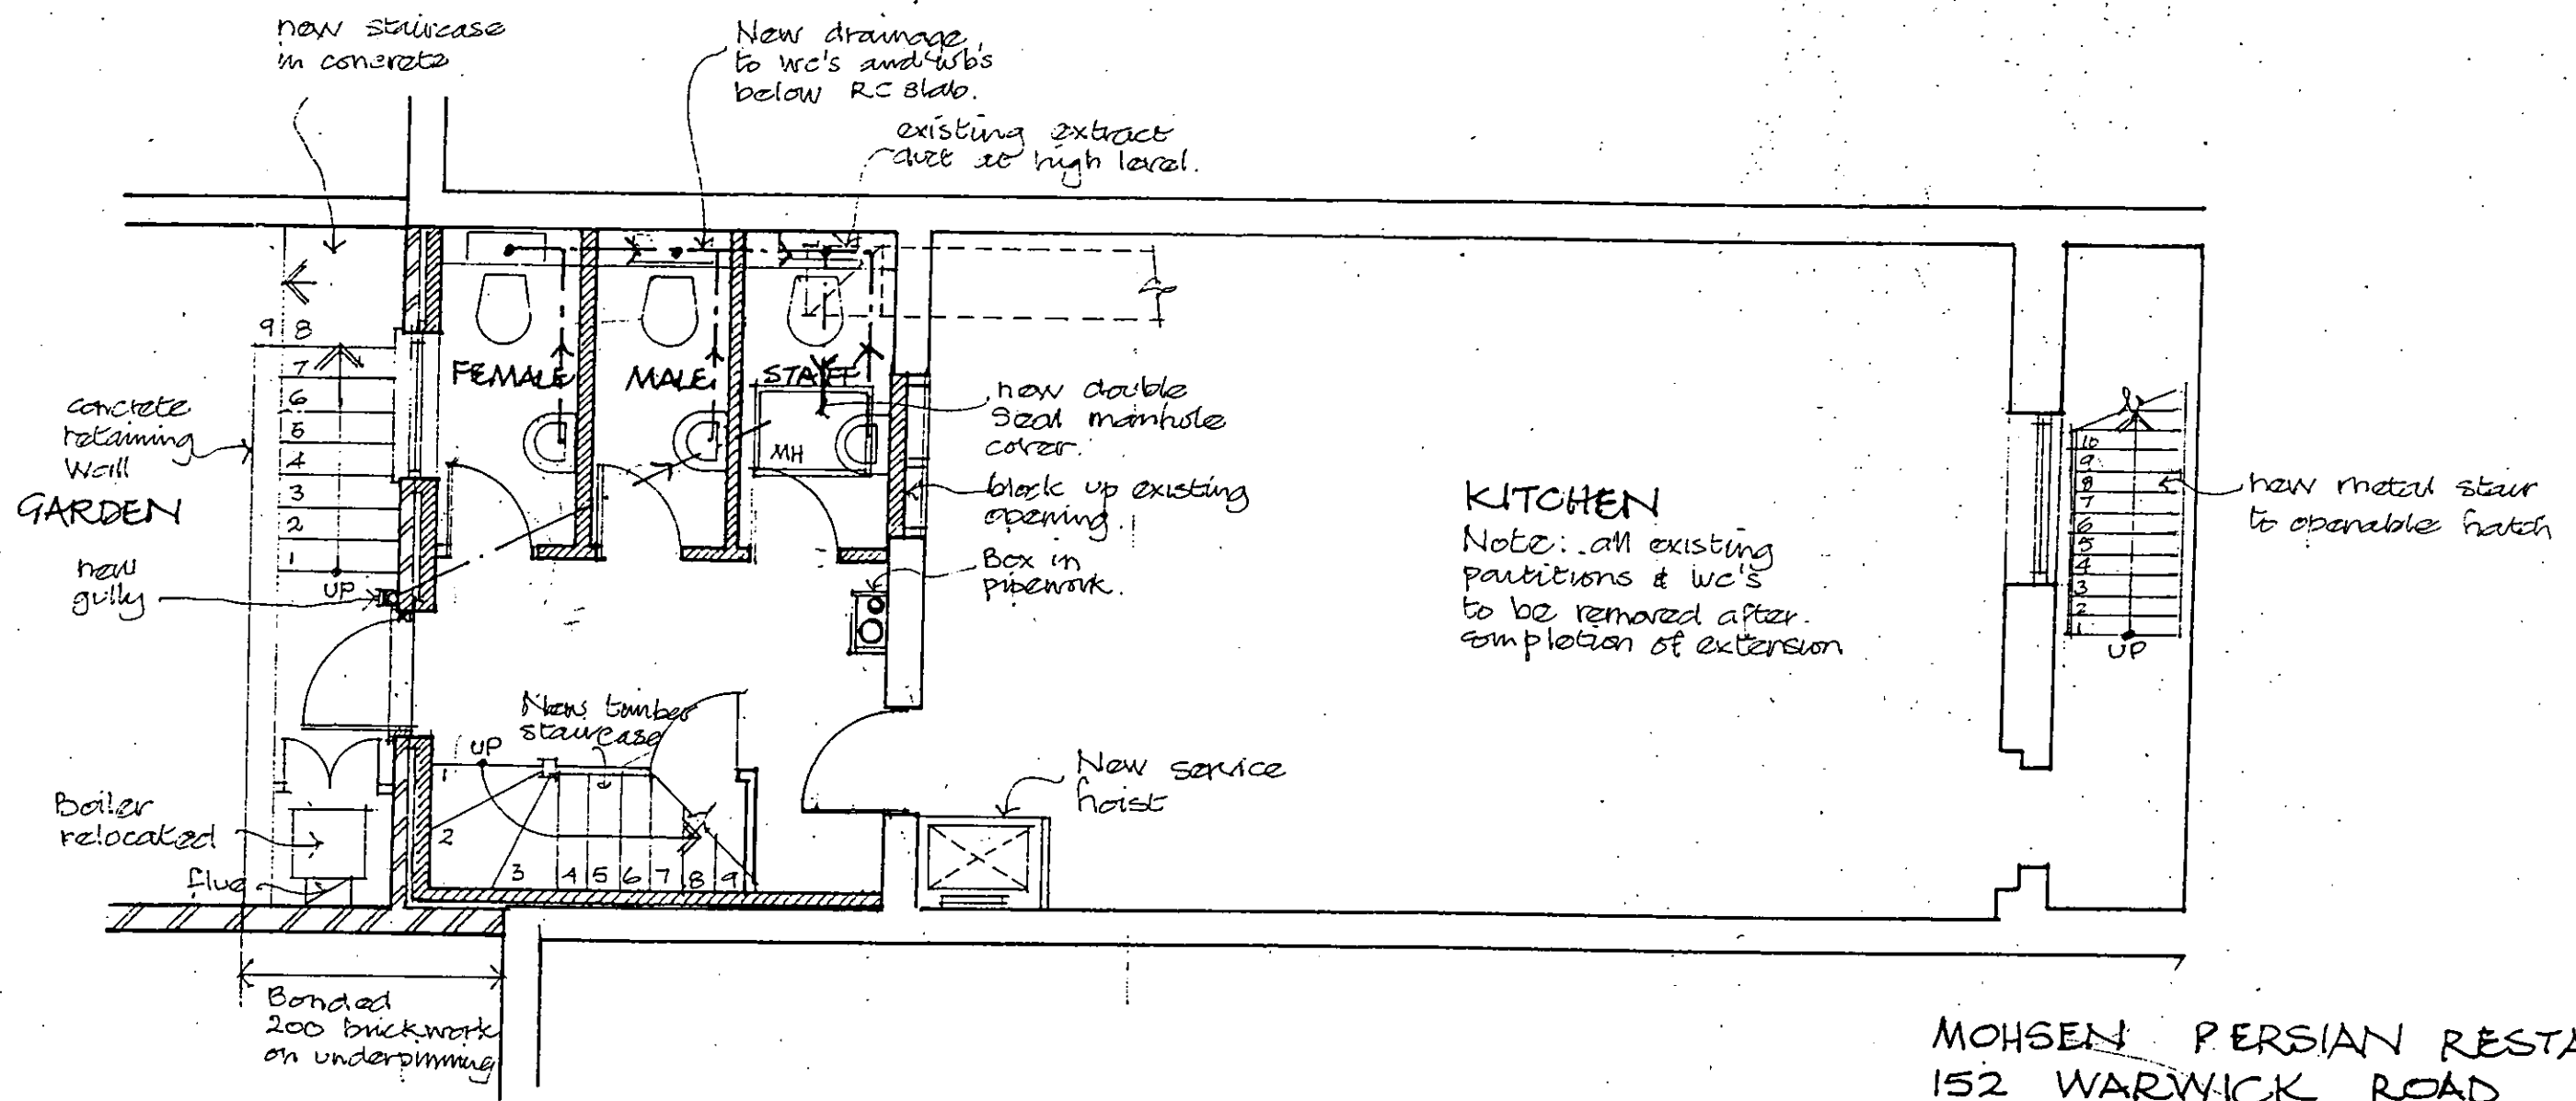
new staircase in concrete

New drainage to wc's and whb's below RC slab.

existing extract duct to high level.

9 8
7
6
5
4
3
2
1
UP

concrete retaining wall

GARDEN

new gully

FEMALE

MALE

STAFF

MH

new double seal manhole cover.

block up existing opening.

Box in pipework.

KITCHEN
Note: all existing partitions & wc's to be removed after completion of extension

10
9
8
7
6
5
4
3
2
1
UP

new metal stair to openable hatch

New timber staircase

UP
1
2
3
4 5 6 7 8 9

Boiler relocated

flue

New service hoist

Bonded 200 brickwork on underpinning

MOHSEN PERSIAN RESTA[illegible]
152 WARWICK ROAD